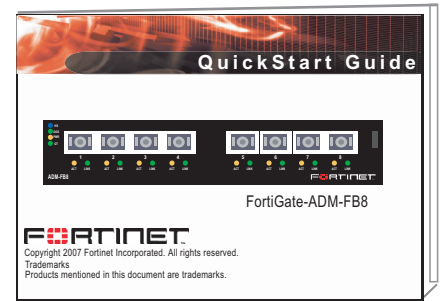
QuickStart Guide

ADM-FB8

1 2 3 4 5 6 7 8

ACT LINK ACT LINK ACT LINK ACT LINK ACT LINK ACT LINK ACT LINK ACT LINK

FORTINET

FortiGate-ADM-FB8

FORTINET

Copyright 2007 Fortinet Incorporated. All rights reserved.

Trademarks

Products mentioned in this document are trademarks.